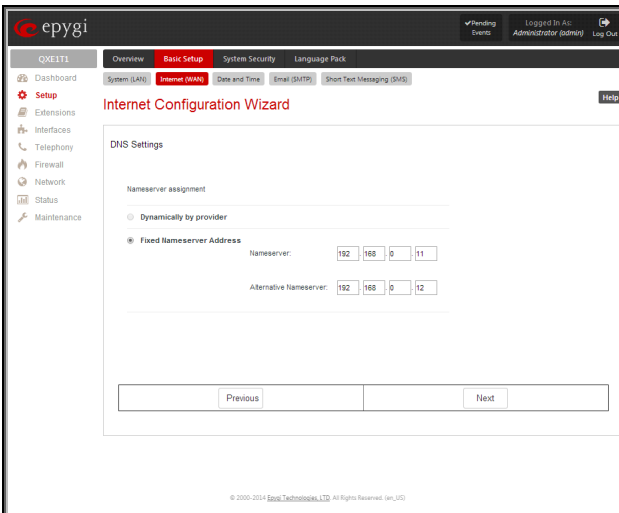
epygi

Pending Events

Logged In As: Administrator (admin)

Log Out

QXE1T1

Dashboard
Setup
Extensions
Interfaces
Telephony
Firewall
Network
Status
Maintenance

Overview | Basic Setup | System Security | Language Pack

System (LAN) | Internet (WAN) | Date and Time | Email (SMTP) | Short Text Messaging (SMS)

Internet Configuration Wizard

Help

DNS Settings

Nameserver assignment

Dynamically by provider

Fixed Nameserver Address

Nameserver: 192 . 168 . 0 . 11

Alternative Nameserver: 192 . 168 . 0 . 12

Previous

Next

© 2000-2014 Epygi Technologies, LTD. All Rights Reserved. (en_US)